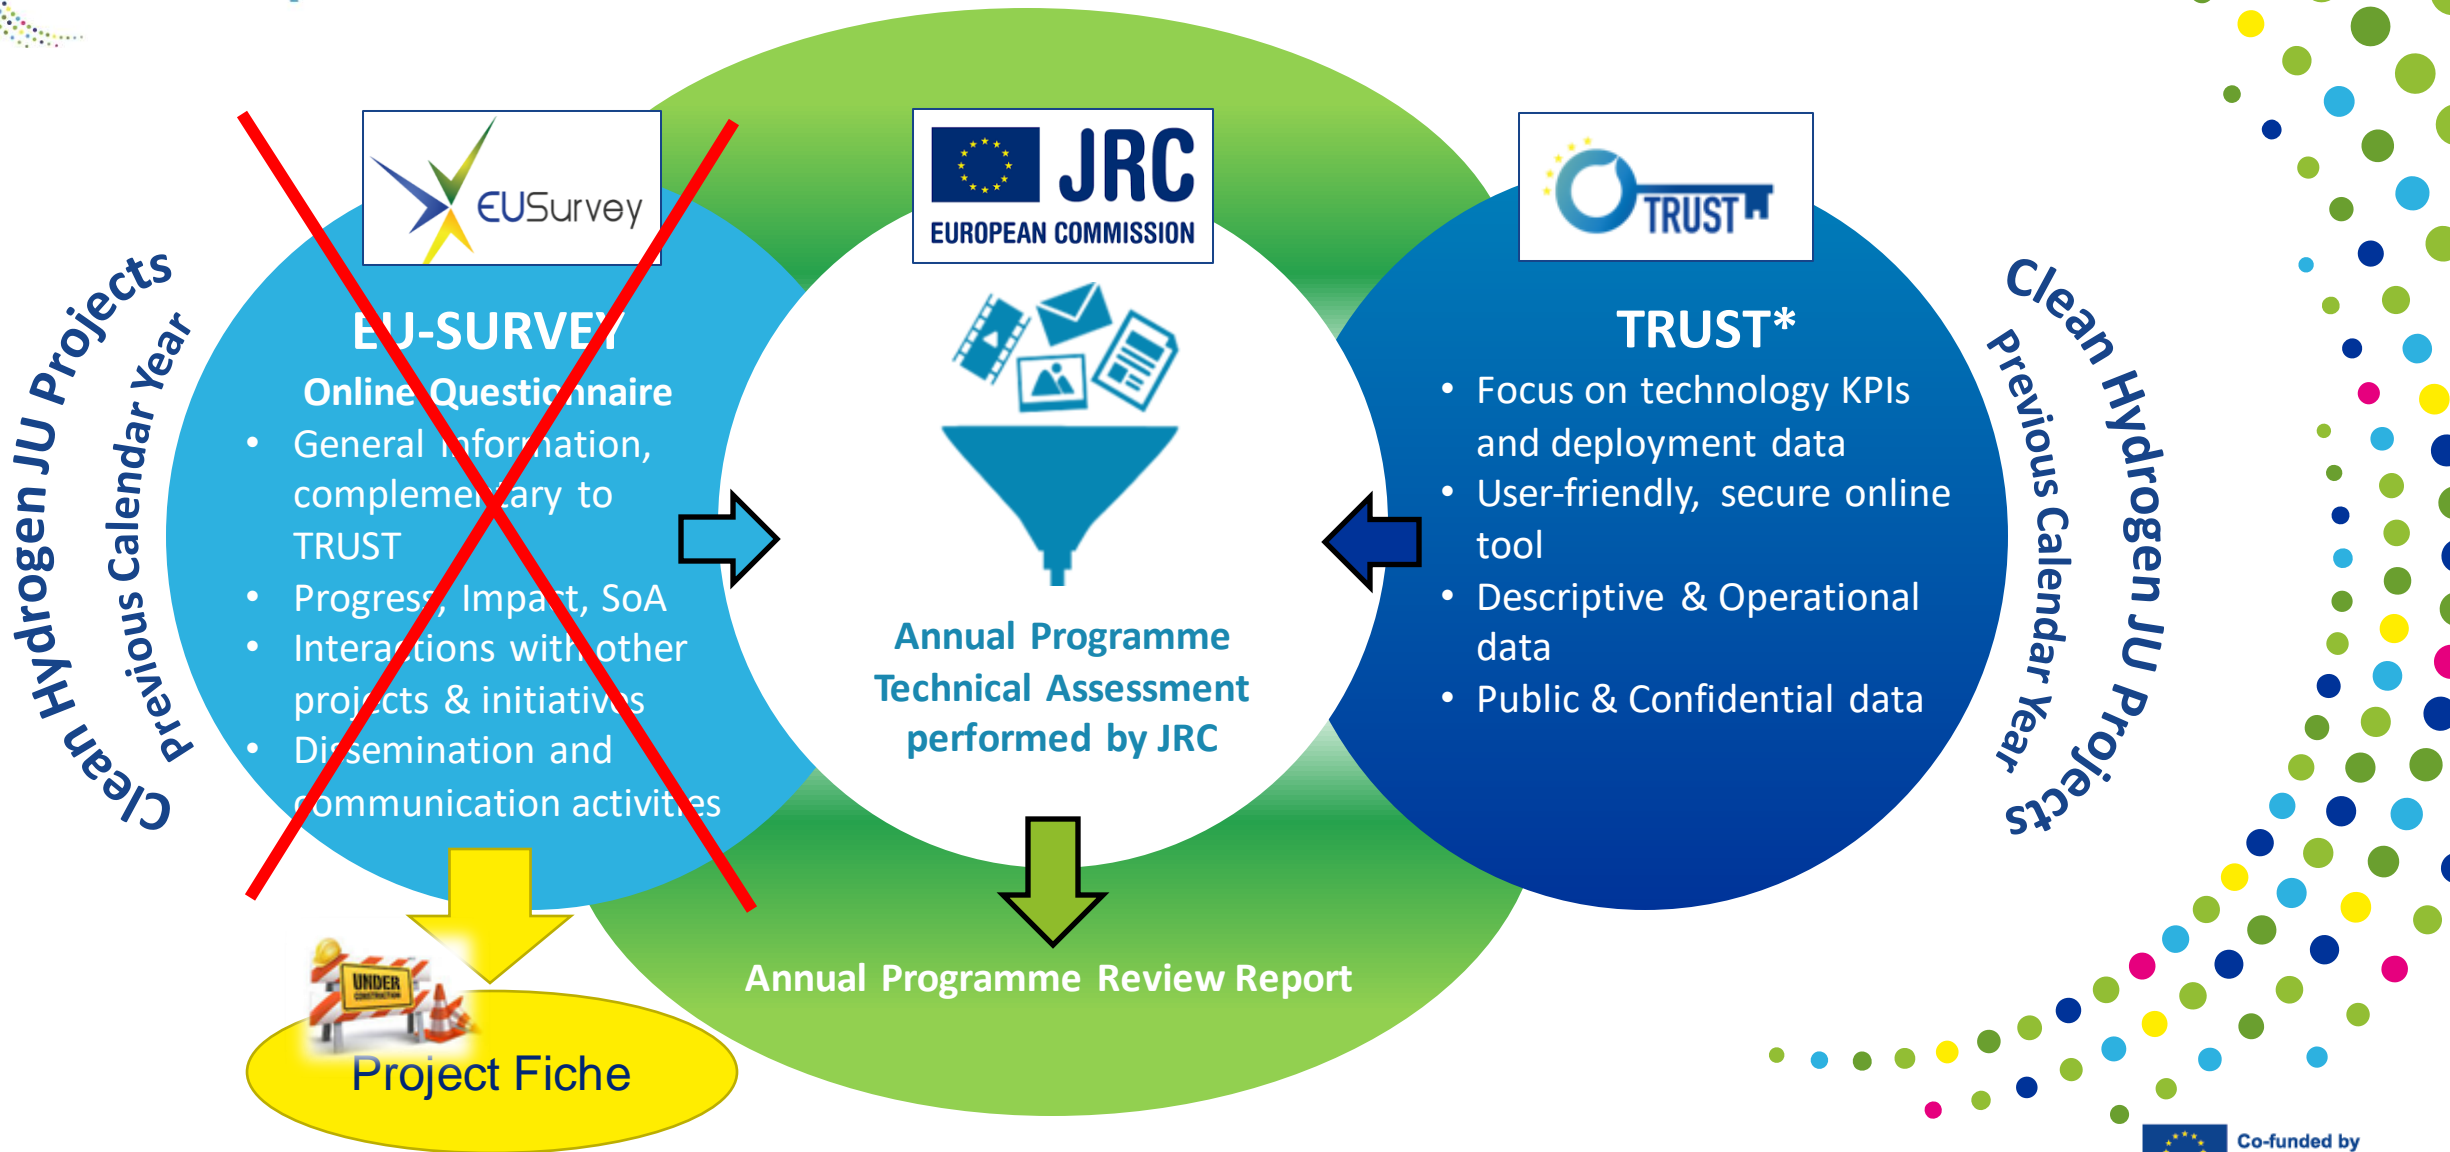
Clean Hydrogen JU Projects
Previous Calendar Year

EUSurvey

EU-SURVEY
Online Questionnaire
- General information, complementary to TRUST
- Progress, Impact, SoA
- Interactions with other projects & initiatives
- Dissemination and communication activities

UNDER CONSTRUCTION
Project Fiche

JRC
EUROPEAN COMMISSION

Annual Programme Technical Assessment performed by JRC

Annual Programme Review Report

TRUST

TRUST*
- Focus on technology KPIs and deployment data
- User-friendly, secure online tool
- Descriptive & Operational data
- Public & Confidential data

Clean Hydrogen JU Projects
Previous Calendar Year

Co-funded by